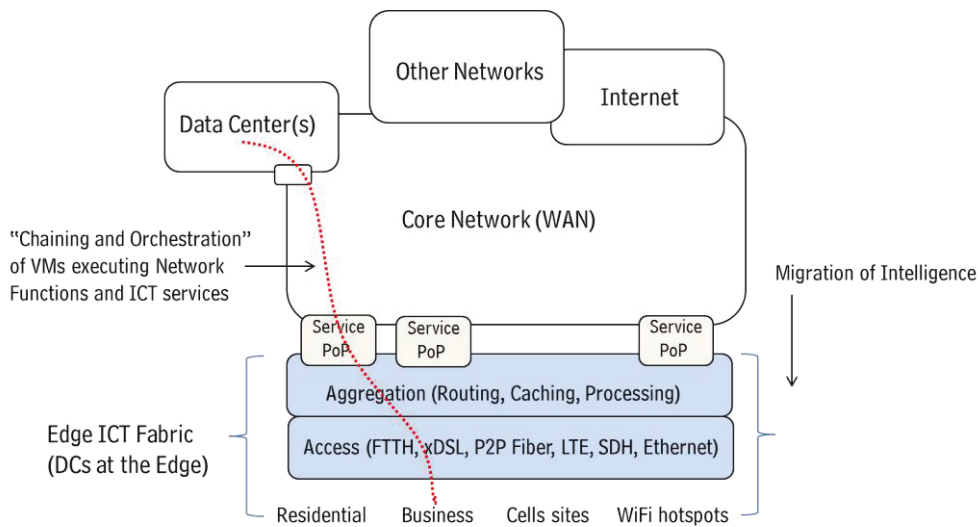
Other Networks

Internet

Data Center(s)

Core Network (WAN)

"Chaining and Orchestration" of VMs executing Network Functions and ICT services

Migration of Intelligence

Service PoP

Service PoP

Service PoP

Aggregation (Routing, Caching, Processing)

Access (FTTH, xDSL, P2P Fiber, LTE, SDH, Ethernet)

Edge ICT Fabric (DCs at the Edge)

Residential Business Cells sites WiFi hotspots